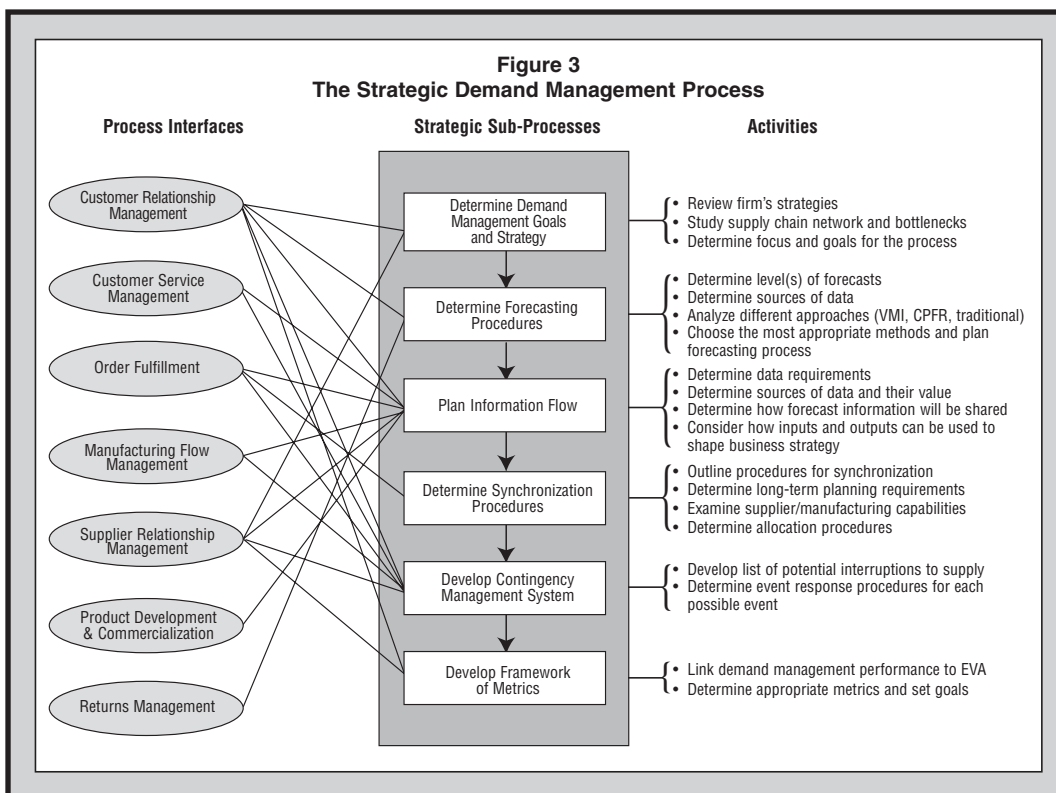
Figure 3
The Strategic Demand Management Process

Process Interfaces

Customer Relationship Management

Customer Service Management

Order Fulfillment

Manufacturing Flow Management

Supplier Relationship Management

Product Development & Commercialization

Returns Management

Strategic Sub-Processes

Determine Demand Management Goals and Strategy

Determine Forecasting Procedures

Plan Information Flow

Determine Synchronization Procedures

Develop Contingency Management System

Develop Framework of Metrics

Activities

• Review firm's strategies
• Study supply chain network and bottlenecks
• Determine focus and goals for the process

• Determine level(s) of forecasts
• Determine sources of data
• Analyze different approaches (VMI, CPFR, traditional)
• Choose the most appropriate methods and plan forecasting process

• Determine data requirements
• Determine sources of data and their value
• Determine how forecast information will be shared
• Consider how inputs and outputs can be used to shape business strategy

• Outline procedures for synchronization
• Determine long-term planning requirements
• Examine supplier/manufacturing capabilities
• Determine allocation procedures

• Develop list of potential interruptions to supply
• Determine event response procedures for each possible event

• Link demand management performance to EVA
• Determine appropriate metrics and set goals